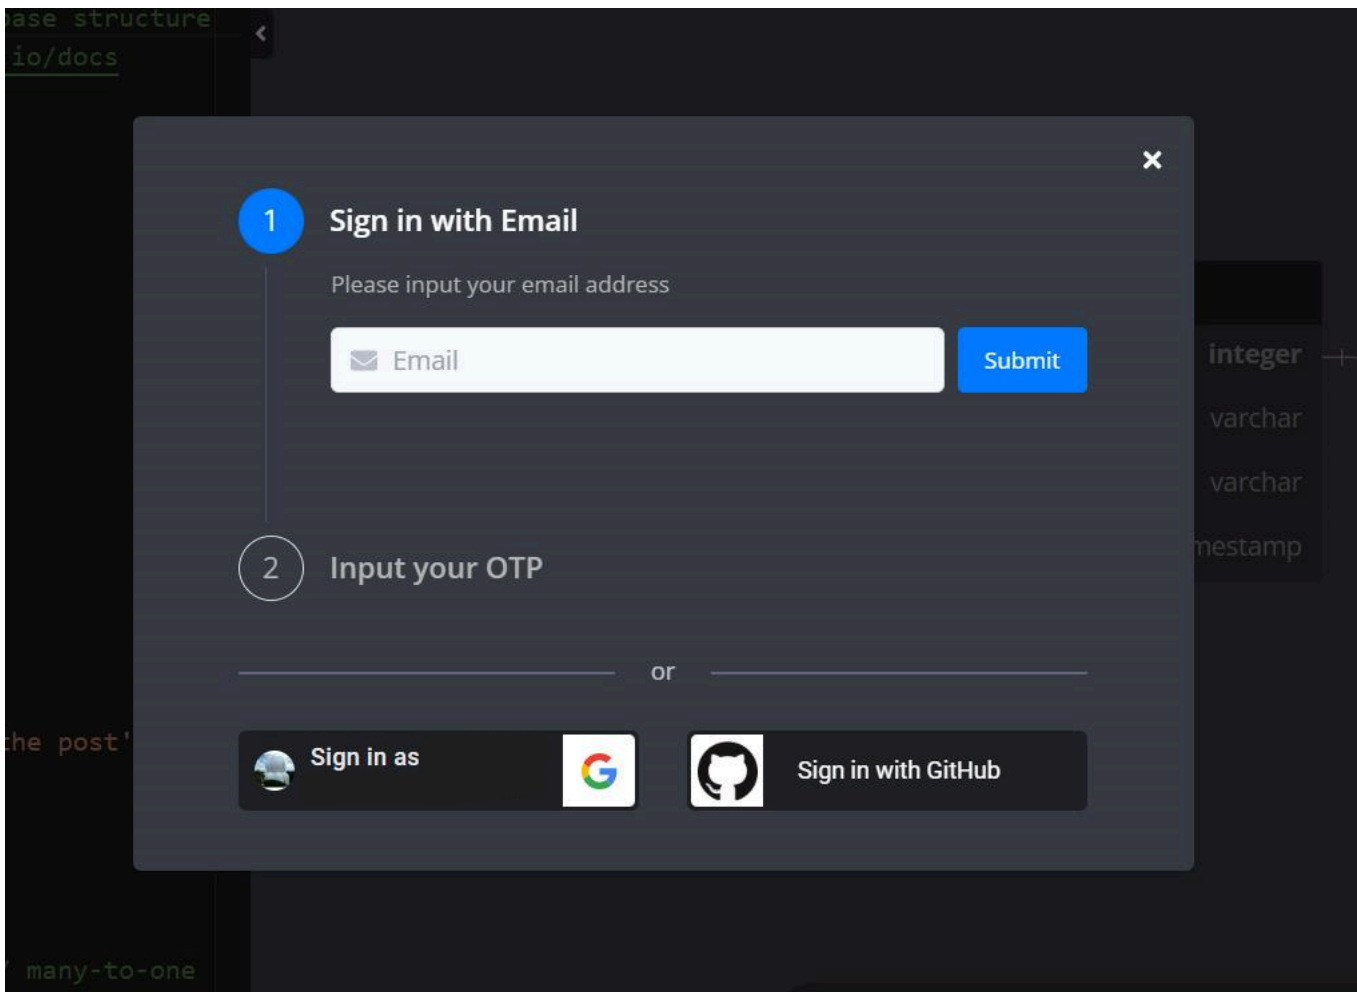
ase structure
io/docs

1 Sign in with Email

Please input your email address

Email

Submit

2 Input your OTP

or

Sign in as

Sign in with GitHub

integer
varchar
varchar
mestamp

he post'

many-to-one